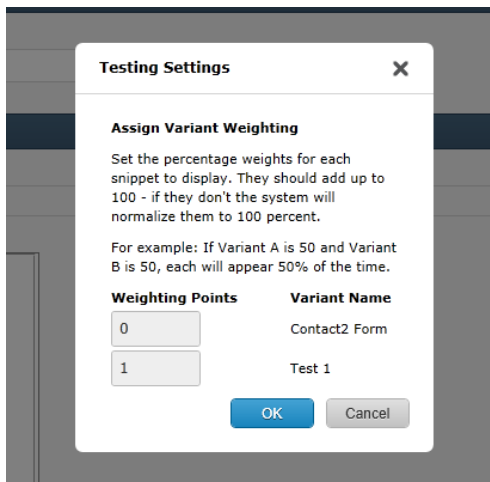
Testing Settings

✕

Assign Variant Weighting

Set the percentage weights for each snippet to display. They should add up to 100 - if they don't the system will normalize them to 100 percent.

For example: If Variant A is 50 and Variant B is 50, each will appear 50% of the time.

| Weighting Points | Variant Name |
|---|---|
| 0 | Contact2 Form |
| 1 | Test 1 |

OK

Cancel